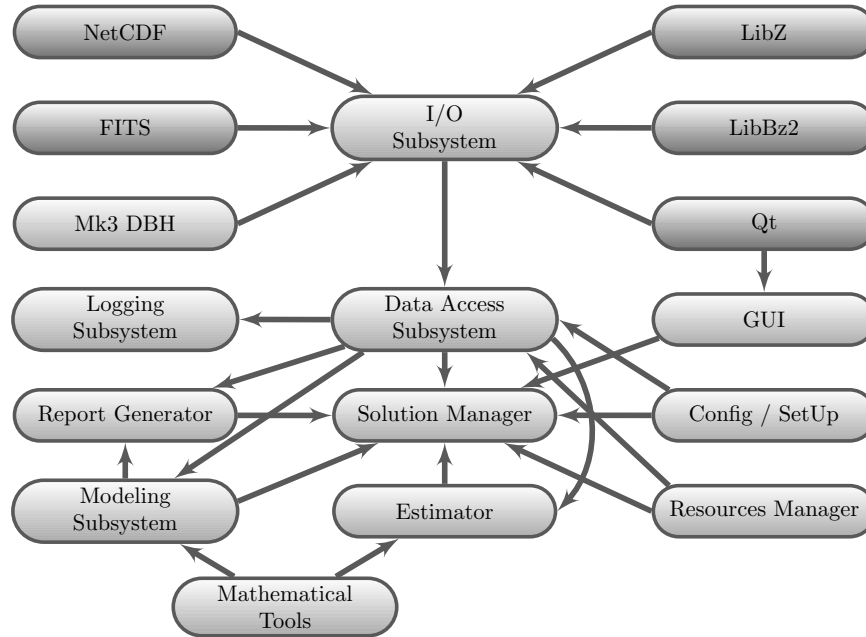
NetCDF

LibZ

I/O Subsystem

FITS

LibBz2

Mk3 DBH

Qt

Logging Subsystem

Data Access Subsystem

GUI

Report Generator

Solution Manager

Config / SetUp

Modeling Subsystem

Estimator

Resources Manager

Mathematical Tools